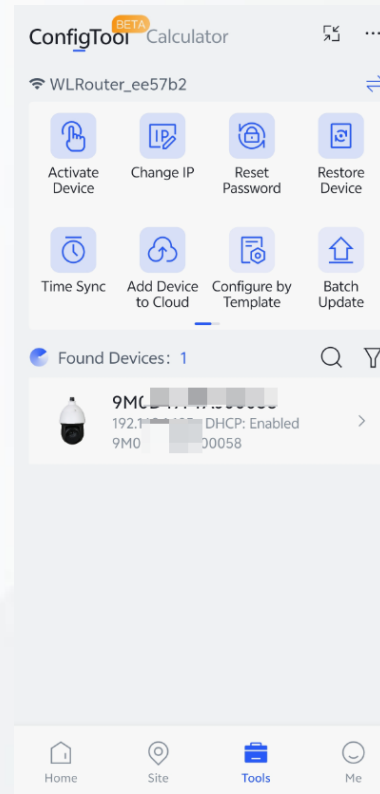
ConfigTool BETA Calculator

WLRouter_ee57b2

Activate Device
Change IP
Reset Password
Restore Device
Time Sync
Add Device to Cloud
Configure by Template
Batch Update

Found Devices: 1

9M0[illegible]
192.1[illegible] DHCP: Enabled
9M0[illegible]00058

Home
Site
Tools
Me